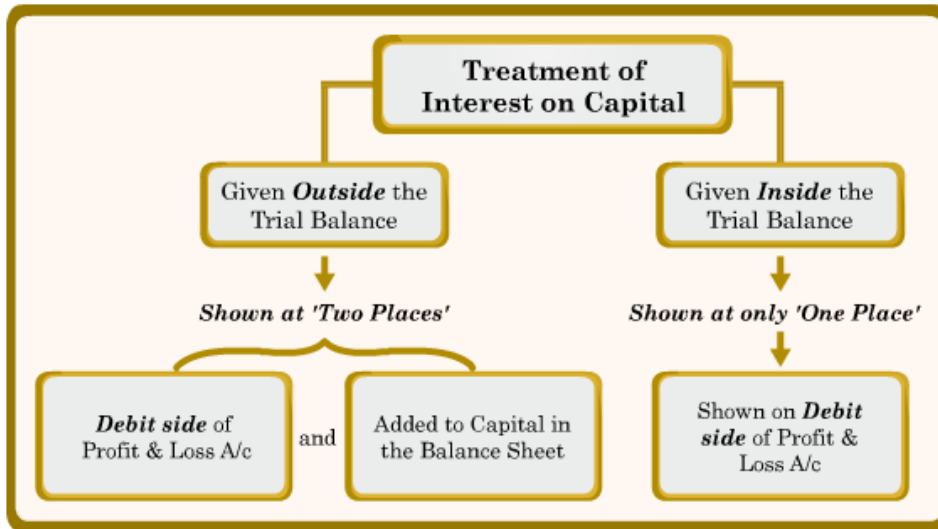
Treatment of Interest on Capital

Given *Outside* the Trial Balance

Given *Inside* the Trial Balance

*Shown at 'Two Places'*

*Shown at only 'One Place'*

*Debit side* of Profit & Loss A/c

and

Added to Capital in the Balance Sheet

Shown on *Debit side* of Profit & Loss A/c